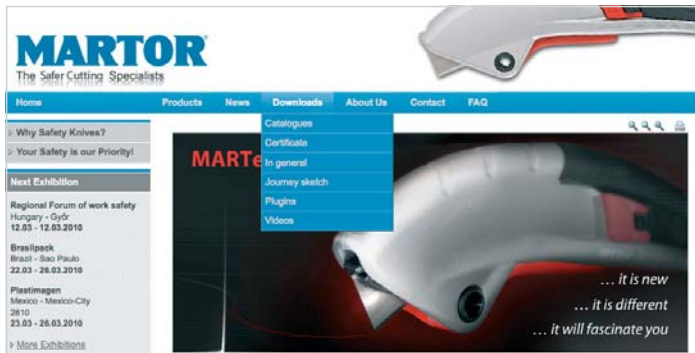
MARTOR®
The Safer Cutting Specialists

Home
Products
News
Downloads
About Us
Contact
FAQ

Catalogues
Certificate
In general
Journey sketch
Plugins
Videos

Why Safety Knives?
Your Safety is our Priority!

Next Exhibition

Regional Forum of work safety
Hungary - Győr
12.03 - 12.03.2010

Brasilpack
Brazil - Sao Paulo
22.03 - 26.03.2010

Plastimagen
Mexico - Mexico-City
2810
23.03 - 26.03.2010

More Exhibitions

MARTe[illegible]

... it is new
... it is different
... it will fascinate you